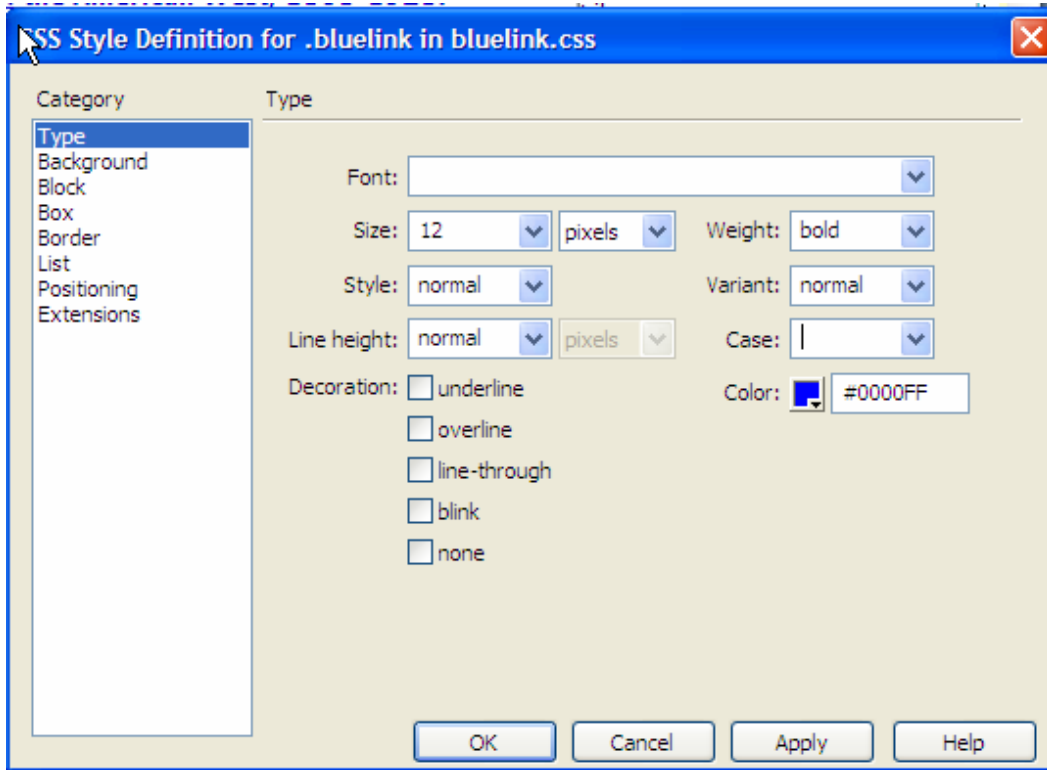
CSS Style Definition for .bluelink in bluelink.css

Category
Type
Background
Block
Box
Border
List
Positioning
Extensions

Type

Font:

Size: 12 pixels

Weight: bold

Style: normal

Variant: normal

Line height: normal pixels

Case:

Decoration: underline

overline

line-through

blink

none

Color: #0000FF

OK Cancel Apply Help